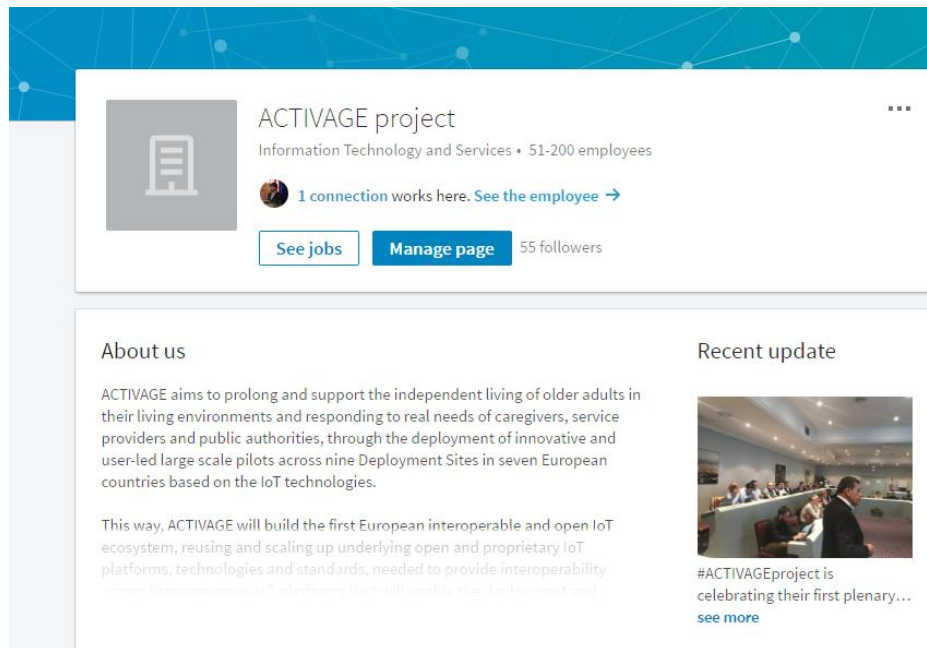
ACTIVAGE project

Information Technology and Services • 51-200 employees

1 connection works here. See the employee →

See jobs

Manage page

55 followers

...

About us

ACTIVAGE aims to prolong and support the independent living of older adults in their living environments and responding to real needs of caregivers, service providers and public authorities, through the deployment of innovative and user-led large scale pilots across nine Deployment Sites in seven European countries based on the IoT technologies.

This way, ACTIVAGE will build the first European interoperable and open IoT ecosystem, reusing and scaling up underlying open and proprietary IoT platforms, technologies and standards, needed to provide interoperability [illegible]

Recent update

#ACTIVAGEproject is celebrating their first plenary...

see more